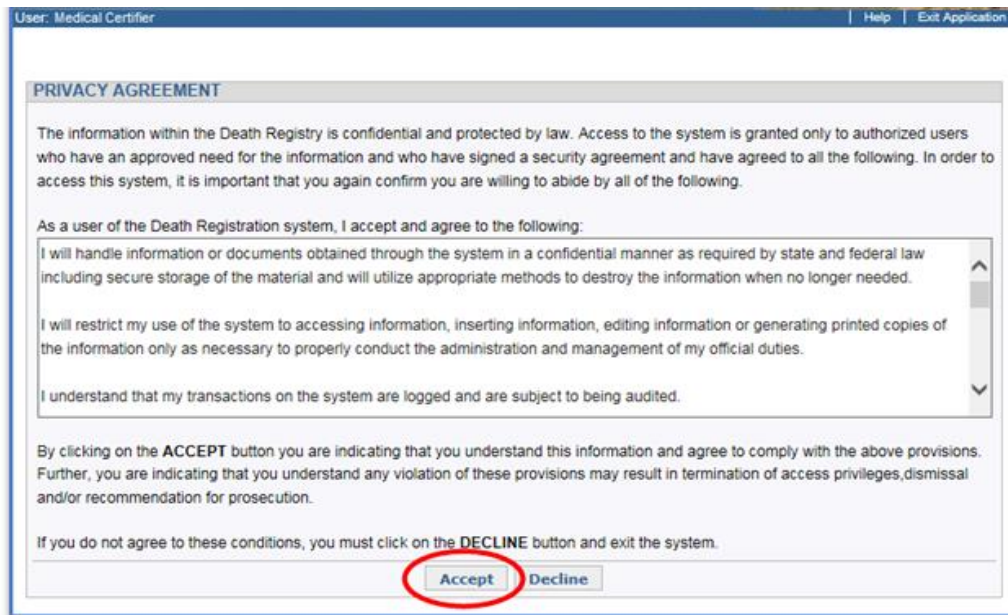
User: Medical Certifier | Help | Exit Application

PRIVACY AGREEMENT

The information within the Death Registry is confidential and protected by law. Access to the system is granted only to authorized users who have an approved need for the information and who have signed a security agreement and have agreed to all the following. In order to access this system, it is important that you again confirm you are willing to abide by all of the following.

As a user of the Death Registration system, I accept and agree to the following:

I will handle information or documents obtained through the system in a confidential manner as required by state and federal law including secure storage of the material and will utilize appropriate methods to destroy the information when no longer needed.

I will restrict my use of the system to accessing information, inserting information, editing information or generating printed copies of the information only as necessary to properly conduct the administration and management of my official duties.

I understand that my transactions on the system are logged and are subject to being audited.

By clicking on the ACCEPT button you are indicating that you understand this information and agree to comply with the above provisions. Further, you are indicating that you understand any violation of these provisions may result in termination of access privileges,dismissal and/or recommendation for prosecution.

If you do not agree to these conditions, you must click on the DECLINE button and exit the system.

Accept Decline